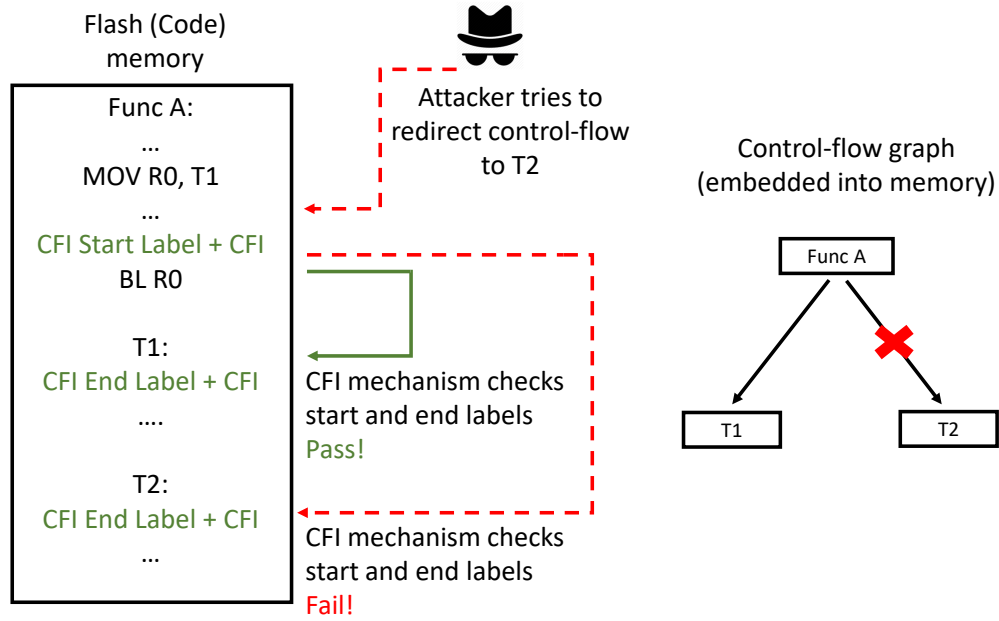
Flash (Code) memory

Func A:
...
MOV R0, T1
...
CFI Start Label + CFI
BL R0

T1:
CFI End Label + CFI
....

T2:
CFI End Label + CFI
...

Attacker tries to redirect control-flow to T2

CFI mechanism checks start and end labels
Pass!

CFI mechanism checks start and end labels
Fail!

Control-flow graph (embedded into memory)

Func A

T1

T2